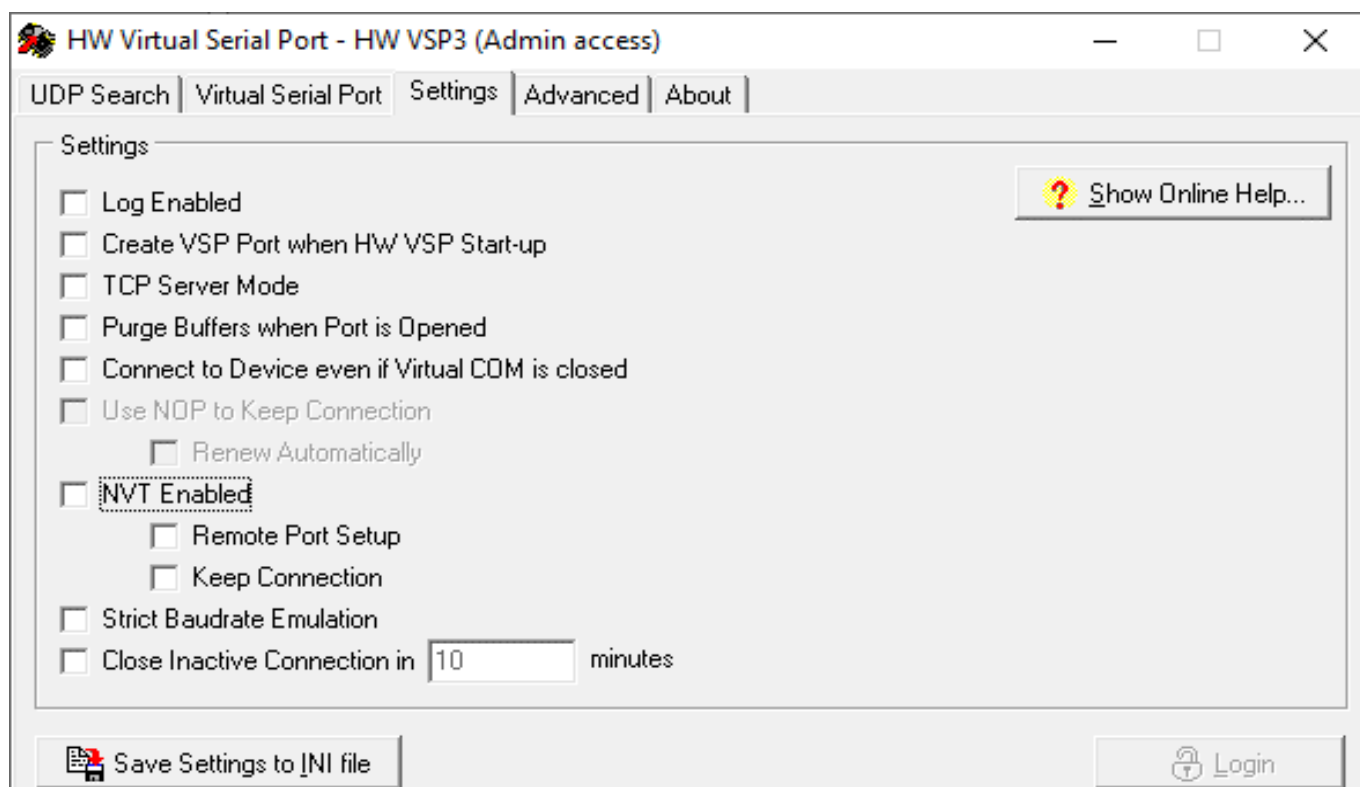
HW Virtual Serial Port - HW VSP3 (Admin access)

UDP Search | Virtual Serial Port | Settings | Advanced | About

Settings

Log Enabled

Create VSP Port when HW VSP Start-up

TCP Server Mode

Purge Buffers when Port is Opened

Connect to Device even if Virtual COM is closed

Use NOP to Keep Connection

Renew Automatically

NVT Enabled

Remote Port Setup

Keep Connection

Strict Baudrate Emulation

Close Inactive Connection in 10 minutes

Show Online Help...

Save Settings to INI file

Login